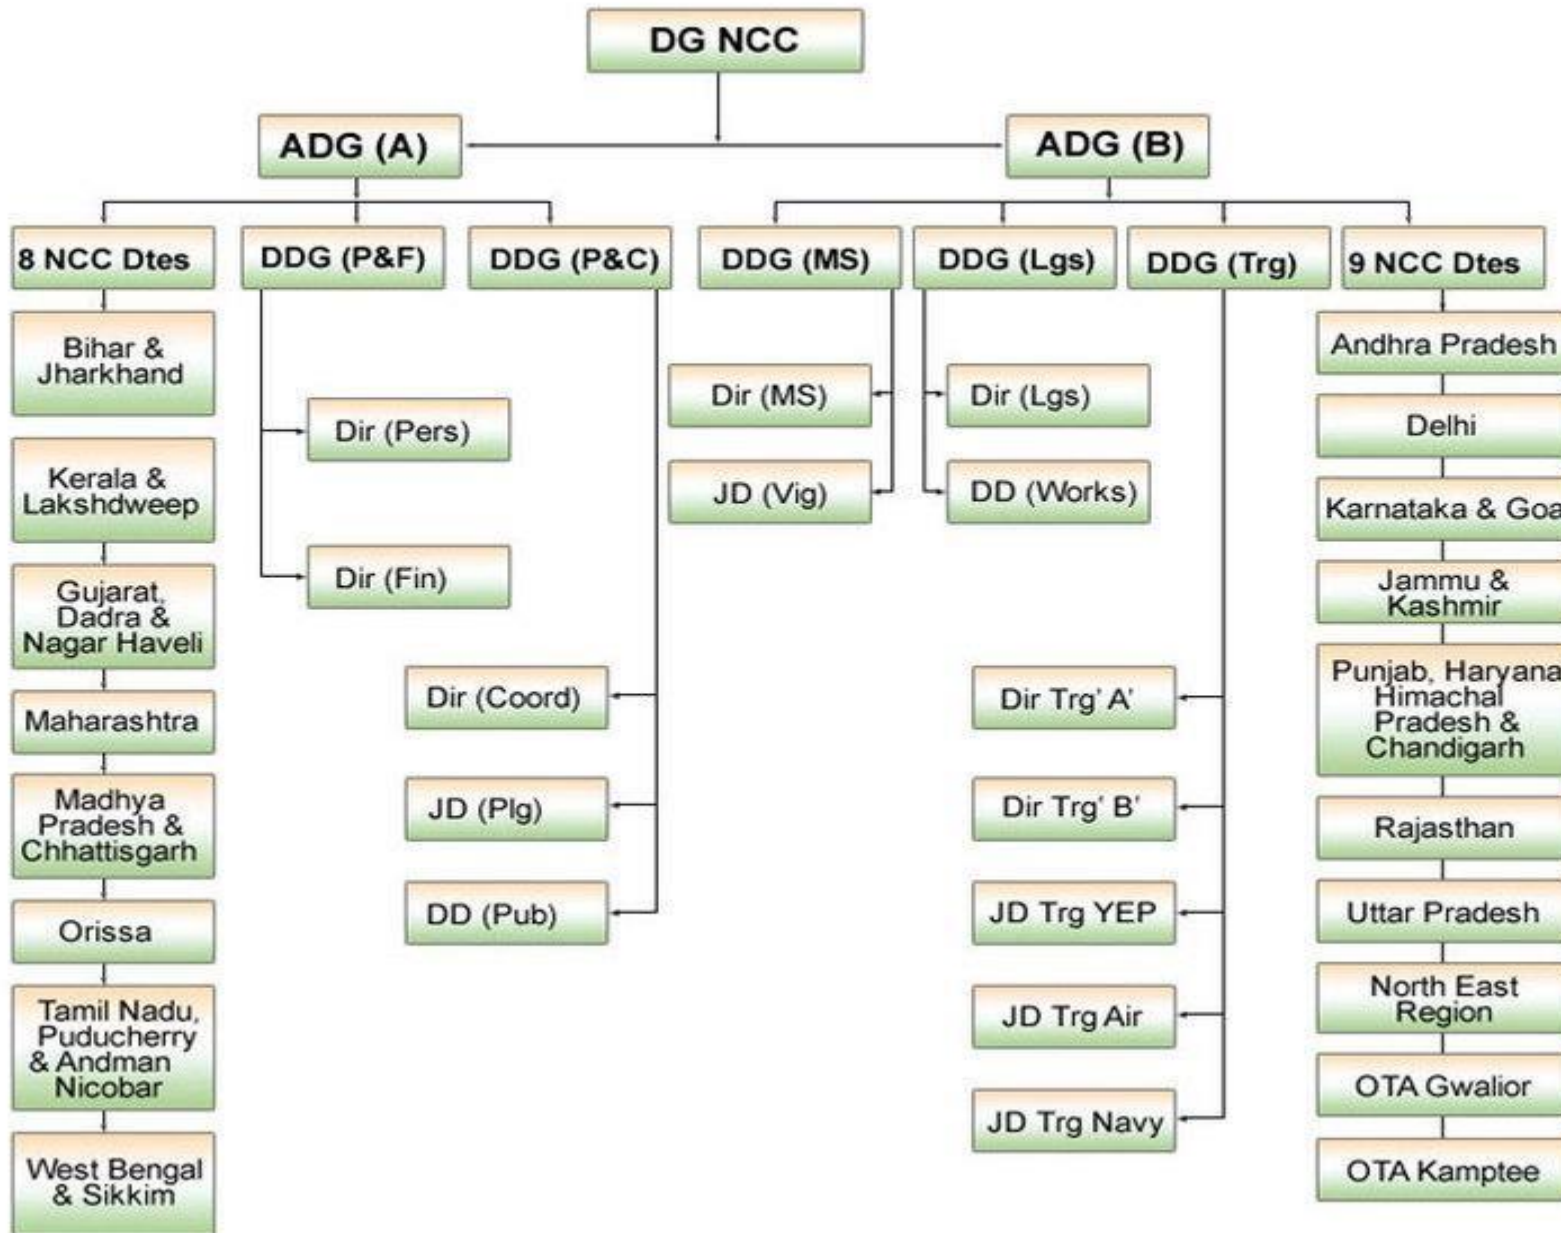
DG NCC

ADG (A)

ADG (B)

8 NCC Dtes

DDG (P&F)

DDG (P&C)

DDG (MS)

DDG (Lgs)

DDG (Trg)

9 NCC Dtes

Bihar & Jharkhand

Kerala & Lakshdweep

Gujarat, Dadra & Nagar Haveli

Maharashtra

Madhya Pradesh & Chhattisgarh

Orissa

Tamil Nadu, Puducherry & Andman Nicobar

West Bengal & Sikkim

Dir (Pers)

Dir (Fin)

Dir (Coord)

JD (Plg)

DD (Pub)

Dir (MS)

JD (Vig)

Dir (Lgs)

DD (Works)

Dir Trg' A'

Dir Trg' B'

JD Trg YEP

JD Trg Air

JD Trg Navy

Andhra Pradesh

Delhi

Karnataka & Goa

Jammu & Kashmir

Punjab, Haryana Himachal Pradesh & Chandigarh

Rajasthan

Uttar Pradesh

North East Region

OTA Gwalior

OTA Kamptee